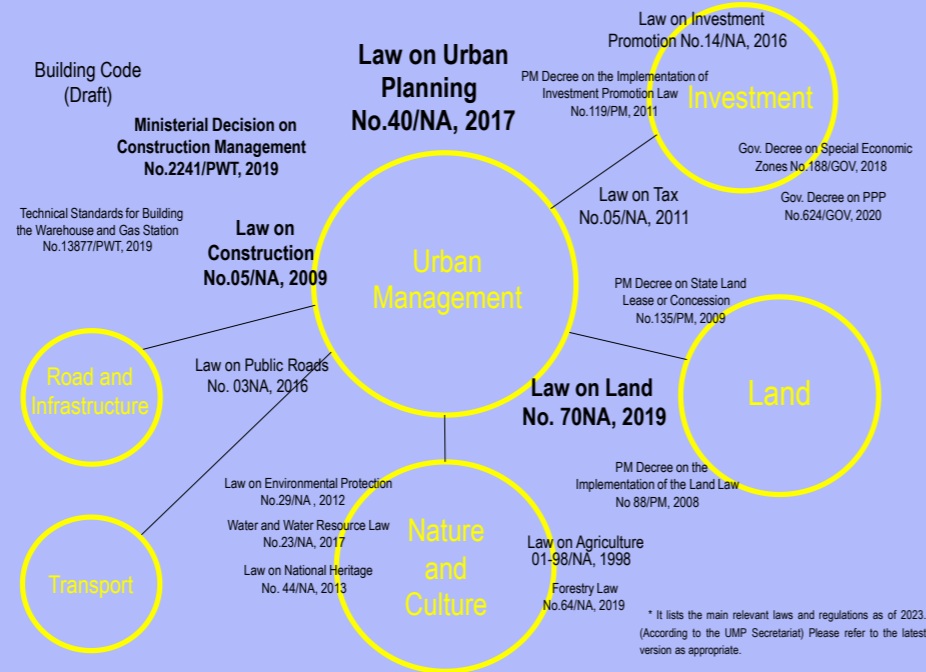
Law on Investment Promotion No.14/NA, 2016

Building Code (Draft)

Law on Urban Planning No.40/NA, 2017

PM Decree on the Implementation of Investment Promotion Law No.119/PM, 2011

Investment

Ministerial Decision on Construction Management No.2241/PWT, 2019

Gov. Decree on Special Economic Zones No.188/GOV, 2018

Law on Tax No.05/NA, 2011

Gov. Decree on PPP No.624/GOV, 2020

Technical Standards for Building the Warehouse and Gas Station No.13877/PWT, 2019

Law on Construction No.05/NA, 2009

Urban Management

PM Decree on State Land Lease or Concession No.135/PM, 2009

Road and Infrastructure

Law on Public Roads No. 03NA, 2016

Land

Law on Land No. 70NA, 2019

PM Decree on the Implementation of the Land Law No 88/PM, 2008

Law on Environmental Protection No.29/NA , 2012

Water and Water Resource Law No.23/NA, 2017

Nature and Culture

Law on Agriculture 01-98/NA, 1998

Law on National Heritage No. 44/NA, 2013

Transport

Forestry Law No.64/NA, 2019

* It lists the main relevant laws and regulations as of 2023. (According to the UMP Secretariat) Please refer to the latest version as appropriate.